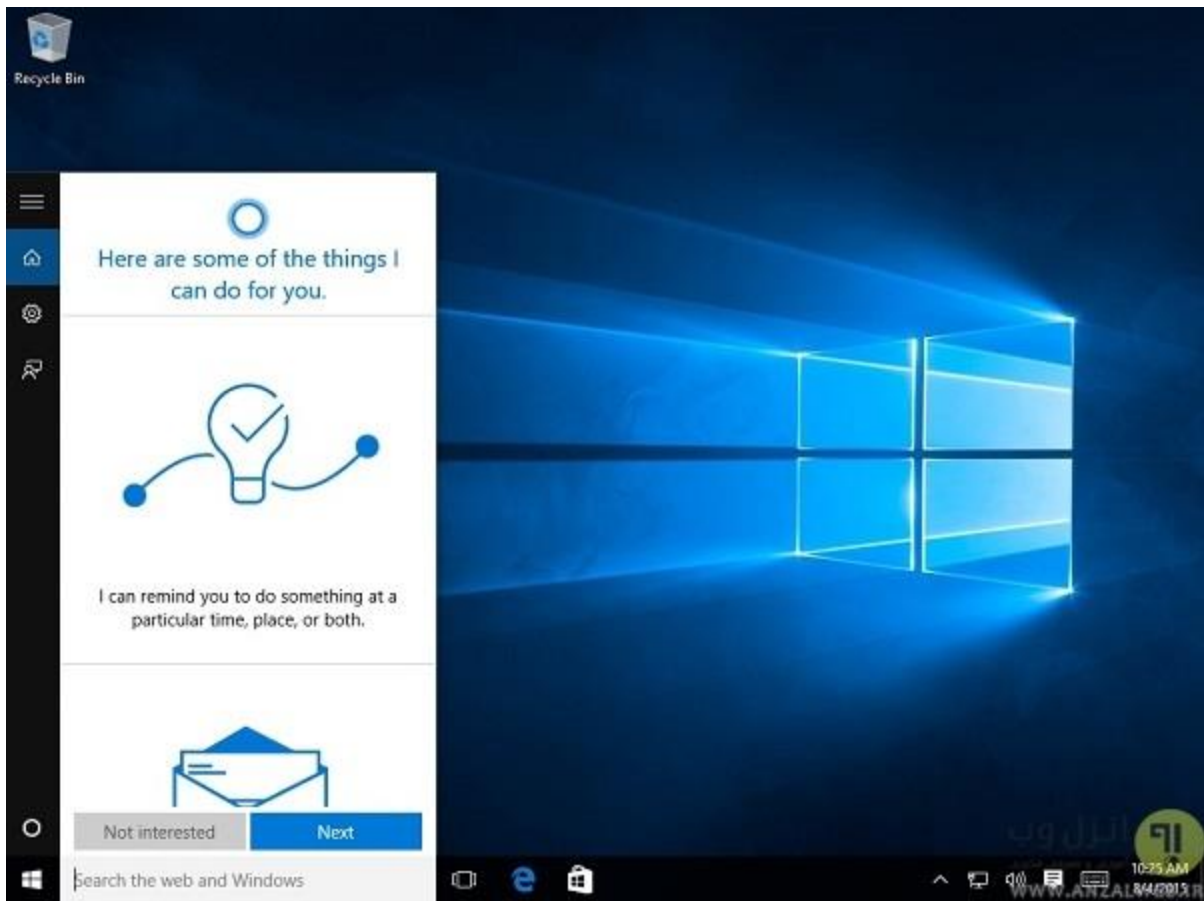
Recycle Bin

Here are some of the things I can do for you.

I can remind you to do something at a particular time, place, or both.

Not interested
Next

Search the web and Windows

انزل وب
WWW.ANZALWEB.IR

10:25 AM
8/4/2015